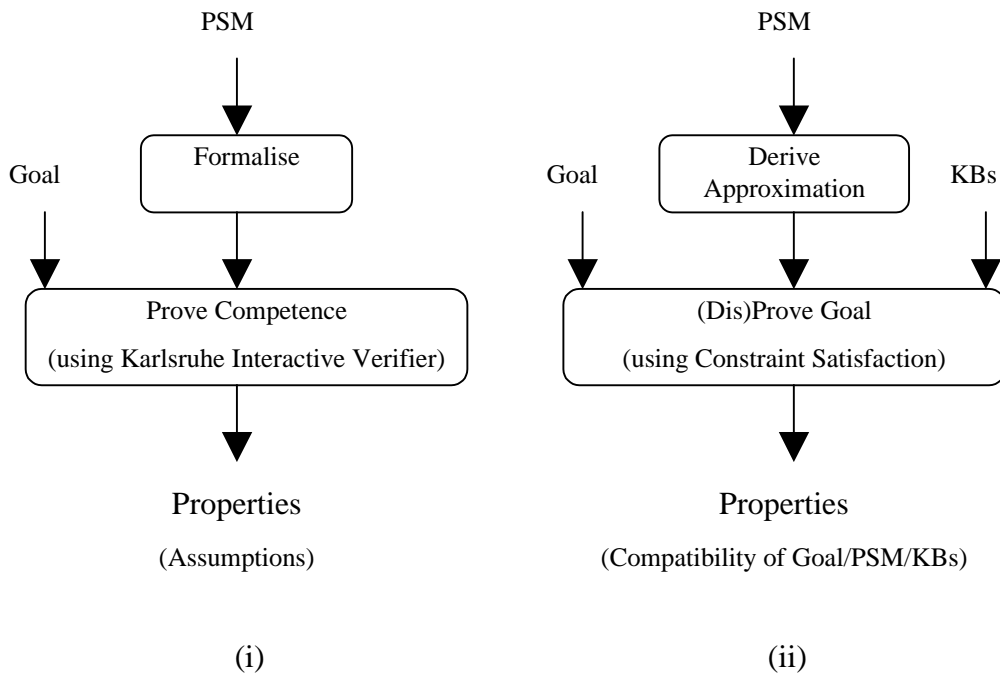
PSM

Goal

Formalise

Prove Competence

(using Karlsruhe Interactive Verifier)

Properties

(Assumptions)

(i)

PSM

Goal

Derive Approximation

KBs

(Dis)Prove Goal

(using Constraint Satisfaction)

Properties

(Compatibility of Goal/PSM/KBs)

(ii)